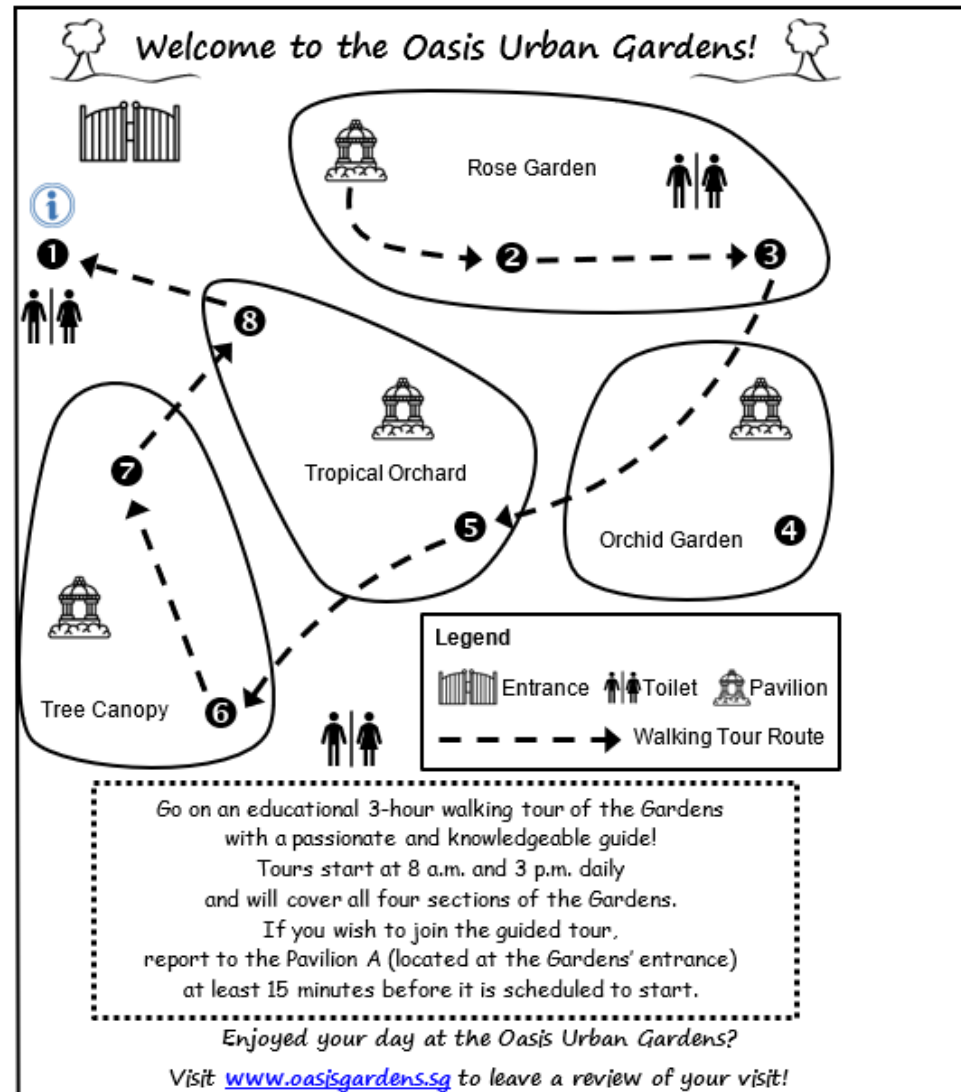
Welcome to the Oasis Urban Gardens!

i

1

Rose Garden

2

3

8

Tropical Orchard

Orchid Garden

4

5

7

Tree Canopy

6

Legend

Entrance Toilet Pavilion

Walking Tour Route

Go on an educational 3-hour walking tour of the Gardens with a passionate and knowledgeable guide! Tours start at 8 a.m. and 3 p.m. daily and will cover all four sections of the Gardens. If you wish to join the guided tour, report to the Pavilion A (located at the Gardens' entrance) at least 15 minutes before it is scheduled to start.

Enjoyed your day at the Oasis Urban Gardens?

Visit www.oasisgardens.sg to leave a review of your visit!